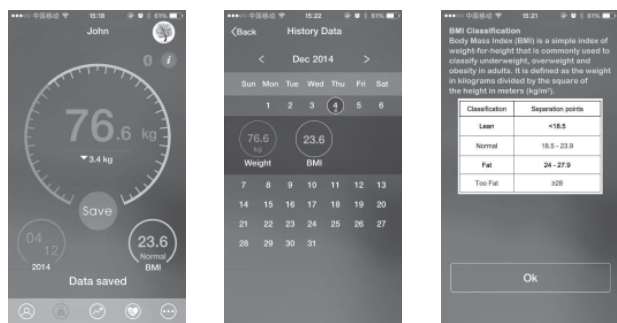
●●●○○ 中国移动 15:18 61%

John

76.6 kg

▼3.4 kg

Save

04 12

2014

23.6 Normal BMI

Data saved

●●●○○ 中国移动 15:22 61%

Back History Data

< Dec 2014 >

| Sun | Mon | Tue | Wed | Thu | Fri | Sat |
|---|---|---|---|---|---|---|
| | 1 | 2 | 3 | 4 | 5 | 6 |
| 7 | 8 | 9 | 10 | 11 | 12 | 13 |
| 14 | 15 | 16 | 17 | 18 | 19 | 20 |
| 21 | 22 | 23 | 24 | 25 | 26 | 27 |
| 28 | 29 | 30 | 31 | | | |

76.6 kg Weight

23.6 BMI

●●●○○ 中国移动 15:21 61%

BMI Classification

Body Mass Index (BMI) is a simple index of weight-for-height that is commonly used to classify underweight, overweight and obesity in adults. It is defined as the weight in kilograms divided by the square of the height in meters (kg/m²).

| Classification | Separation points |
|---|---|
| Lean | <18.5 |
| Normal | 18.5 - 23.9 |
| Fat | 24 - 27.9 |
| Too Fat | ≥28 |

Ok